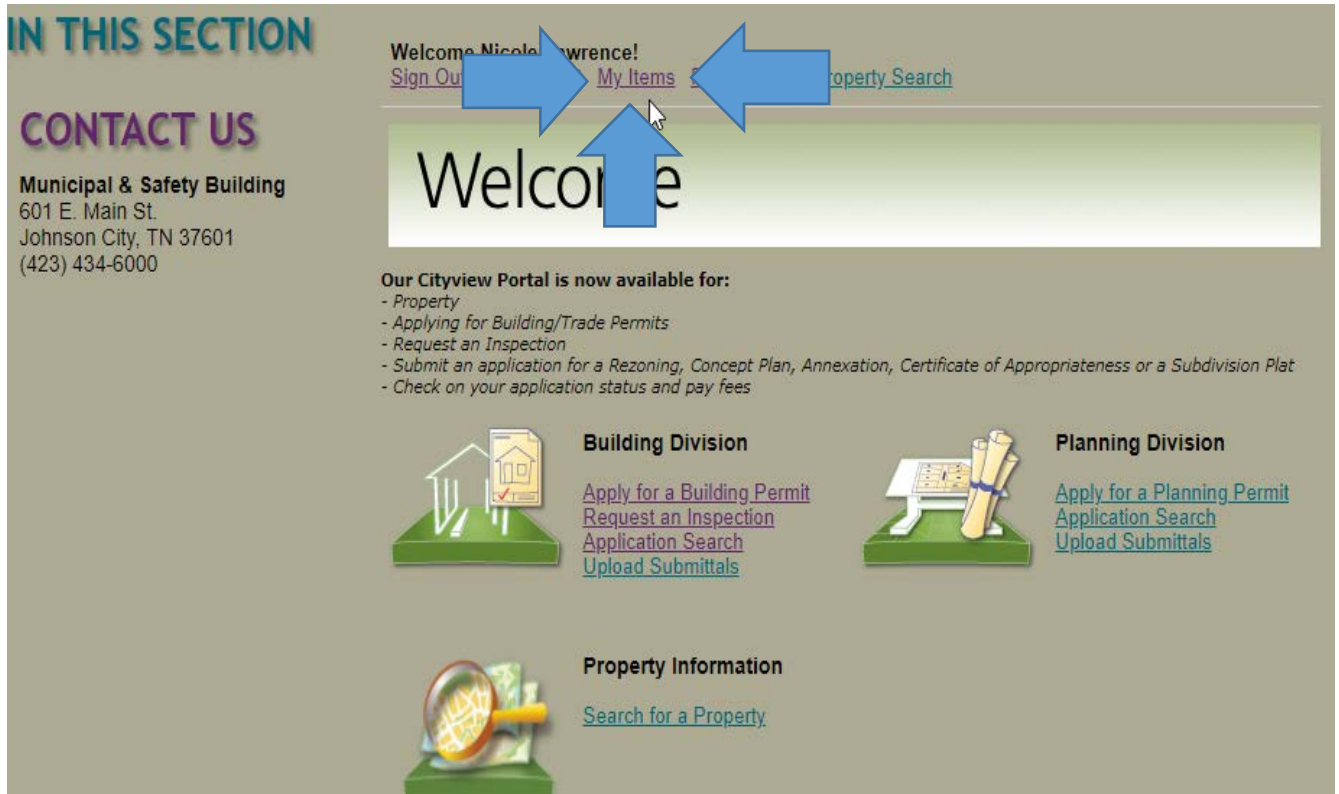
IN THIS SECTION

CONTACT US

Municipal & Safety Building
601 E. Main St.
Johnson City, TN 37601
(423) 434-6000

Welcome Nicole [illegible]wrence!
Sign Out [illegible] My Items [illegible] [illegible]roperty Search

Welco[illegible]e

Our Cityview Portal is now available for:
- Property
- Applying for Building/Trade Permits
- Request an Inspection
- Submit an application for a Rezoning, Concept Plan, Annexation, Certificate of Appropriateness or a Subdivision Plat
- Check on your application status and pay fees

Building Division
Apply for a Building Permit
Request an Inspection
Application Search
Upload Submittals

Planning Division
Apply for a Planning Permit
Application Search
Upload Submittals

Property Information
Search for a Property